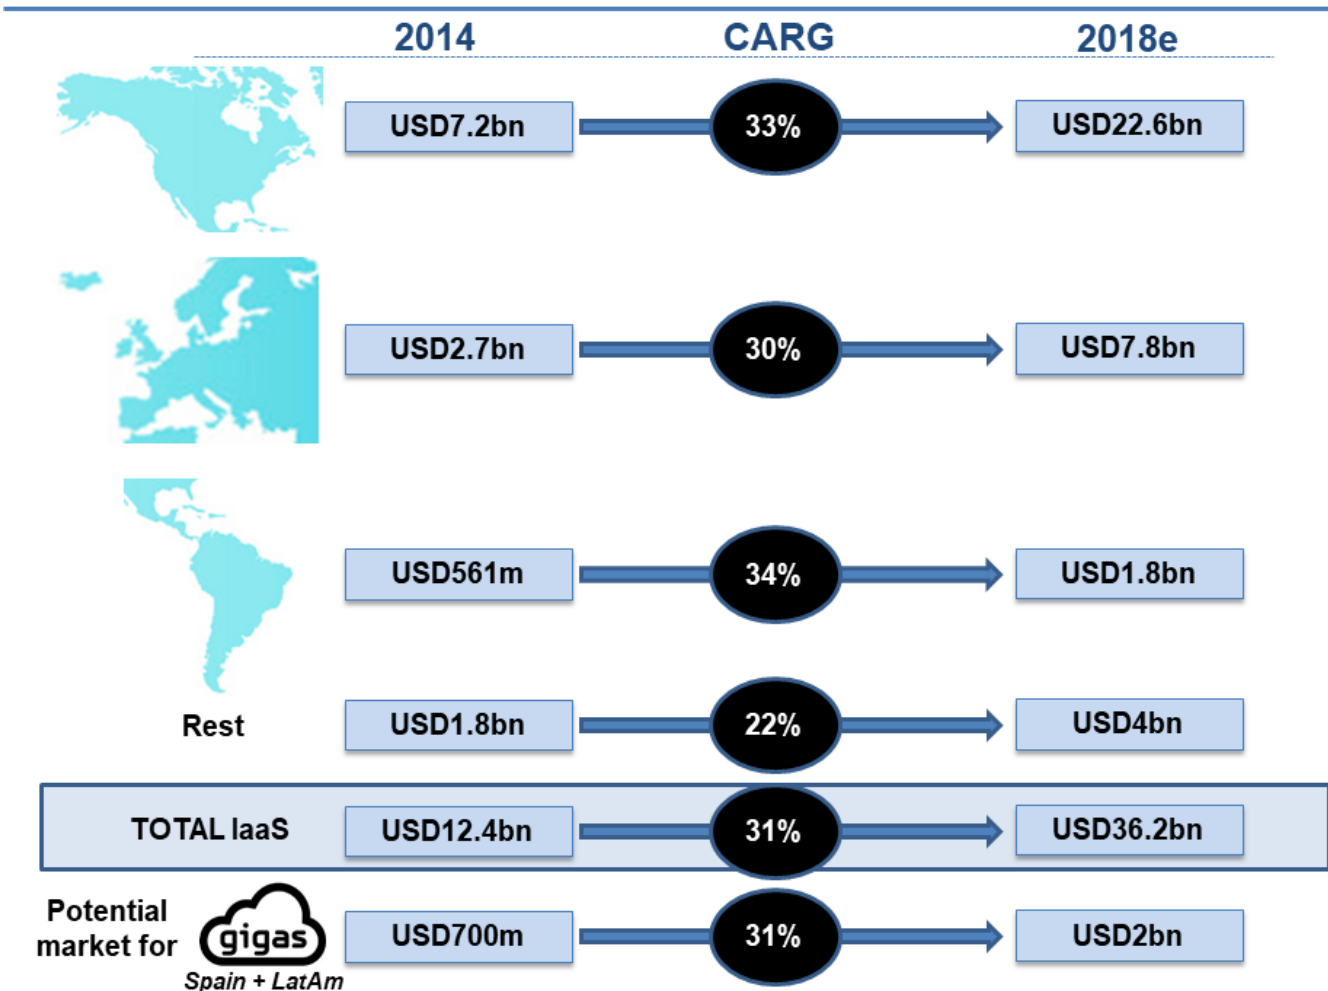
| | 2014 | CARG | 2018e |
|---|---|---|---|
| | USD7.2bn | 33% | USD22.6bn |
| | USD2.7bn | 30% | USD7.8bn |
| | USD561m | 34% | USD1.8bn |
| Rest | USD1.8bn | 22% | USD4bn |
| TOTAL laaS | USD12.4bn | 31% | USD36.2bn |
| Potential market for gigas Spain + LatAm | USD700m | 31% | USD2bn |